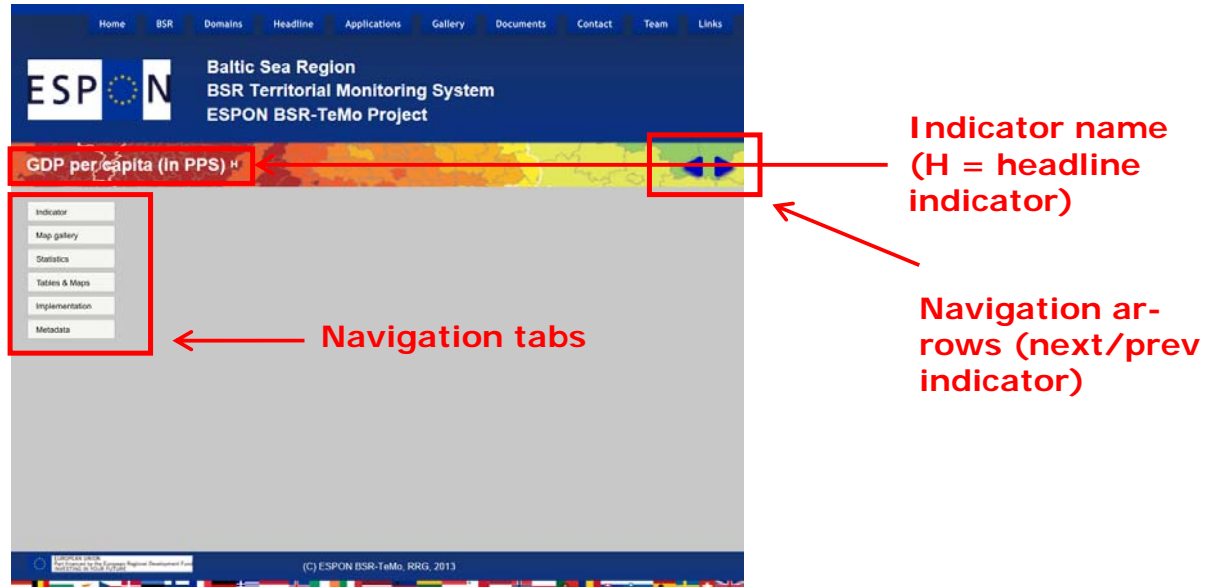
Home BSR Domains Headline Applications Gallery Documents Contact Team Links

ESPON

Baltic Sea Region
BSR Territorial Monitoring System
ESPON BSR-TeMo Project

GDP per capita (in PPS) H

Indicator
Map gallery
Statistics
Tables & Maps
Implementation
Metadata

Indicator name (H = headline indicator)

Navigation arrows (next/prev indicator)

Navigation tabs

EUROPEAN UNION
Part-financed by the European Regional Development Fund
INVESTING IN YOUR FUTURE

(C) ESPON BSR-TeMo, RRG, 2013